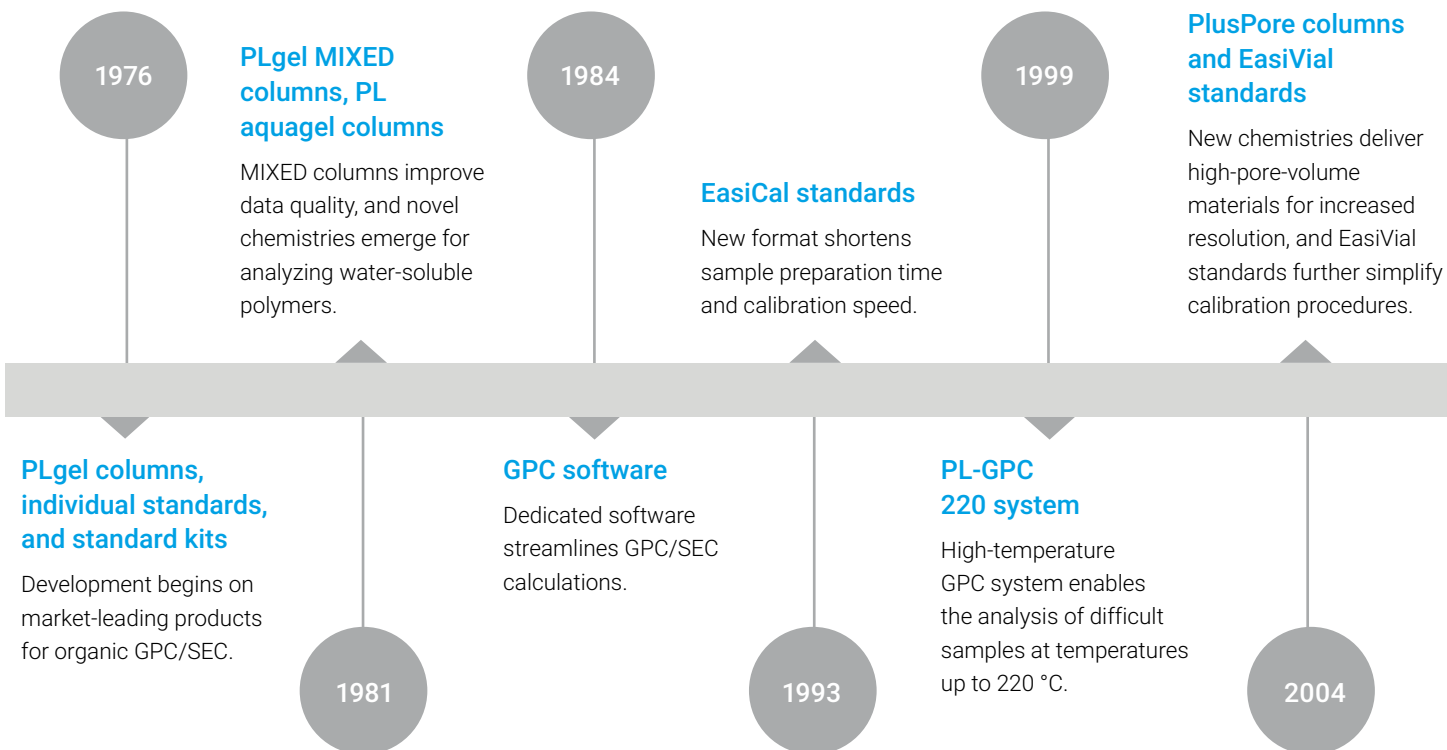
1976

PLgel columns, individual standards, and standard kits

Development begins on market-leading products for organic GPC/SEC.

1981

PLgel MIXED columns, PL aquagel columns

MIXED columns improve data quality, and novel chemistries emerge for analyzing water-soluble polymers.

1984

GPC software

Dedicated software streamlines GPC/SEC calculations.

1993

EasiCal standards

New format shortens sample preparation time and calibration speed.

1999

PL-GPC 220 system

High-temperature GPC system enables the analysis of difficult samples at temperatures up to 220 °C.

2004

PlusPore columns and EasiVial standards

New chemistries deliver high-pore-volume materials for increased resolution, and EasiVial standards further simplify calibration procedures.